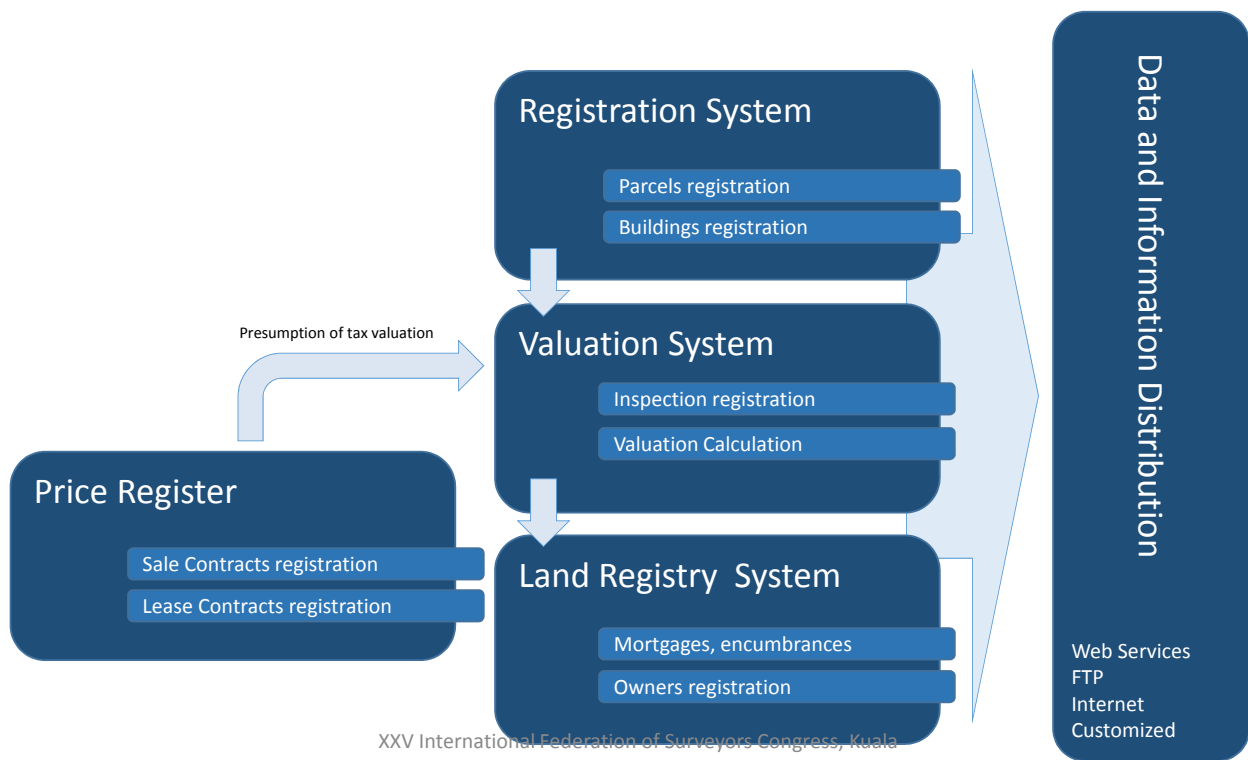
Registration System

Parcels registration

Buildings registration

Presumption of tax valuation

Valuation System

Inspection registration

Valuation Calculation

Price Register

Sale Contracts registration

Lease Contracts registration

Land Registry System

Mortgages, encumbrances

Owners registration

Data and Information Distribution

Web Services
FTP
Internet
Customized

XXV International Federation of Surveyors Congress, Kuala